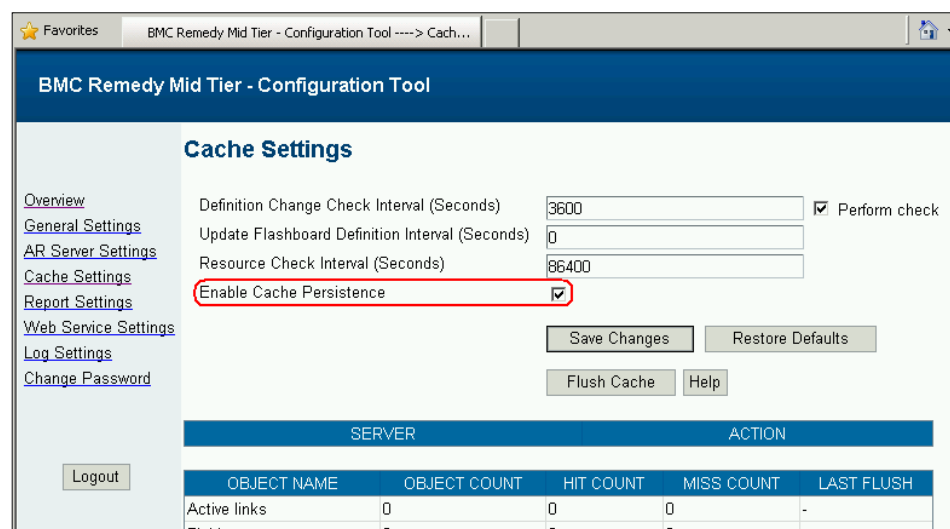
Favorites | BMC Remedy Mid Tier - Configuration Tool ----> Cach...

BMC Remedy Mid Tier - Configuration Tool

Overview
General Settings
AR Server Settings
Cache Settings
Report Settings
Web Service Settings
Log Settings
Change Password

Logout

Cache Settings

Definition Change Check Interval (Seconds) 3600 Perform check
Update Flashboard Definition Interval (Seconds) 0
Resource Check Interval (Seconds) 86400
Enable Cache Persistence

Save Changes
Restore Defaults
Flush Cache
Help

| SERVER | ACTION |
|---|---|

| OBJECT NAME | OBJECT COUNT | HIT COUNT | MISS COUNT | LAST FLUSH |
|---|---|---|---|---|
| Active links | 0 | 0 | 0 | - |